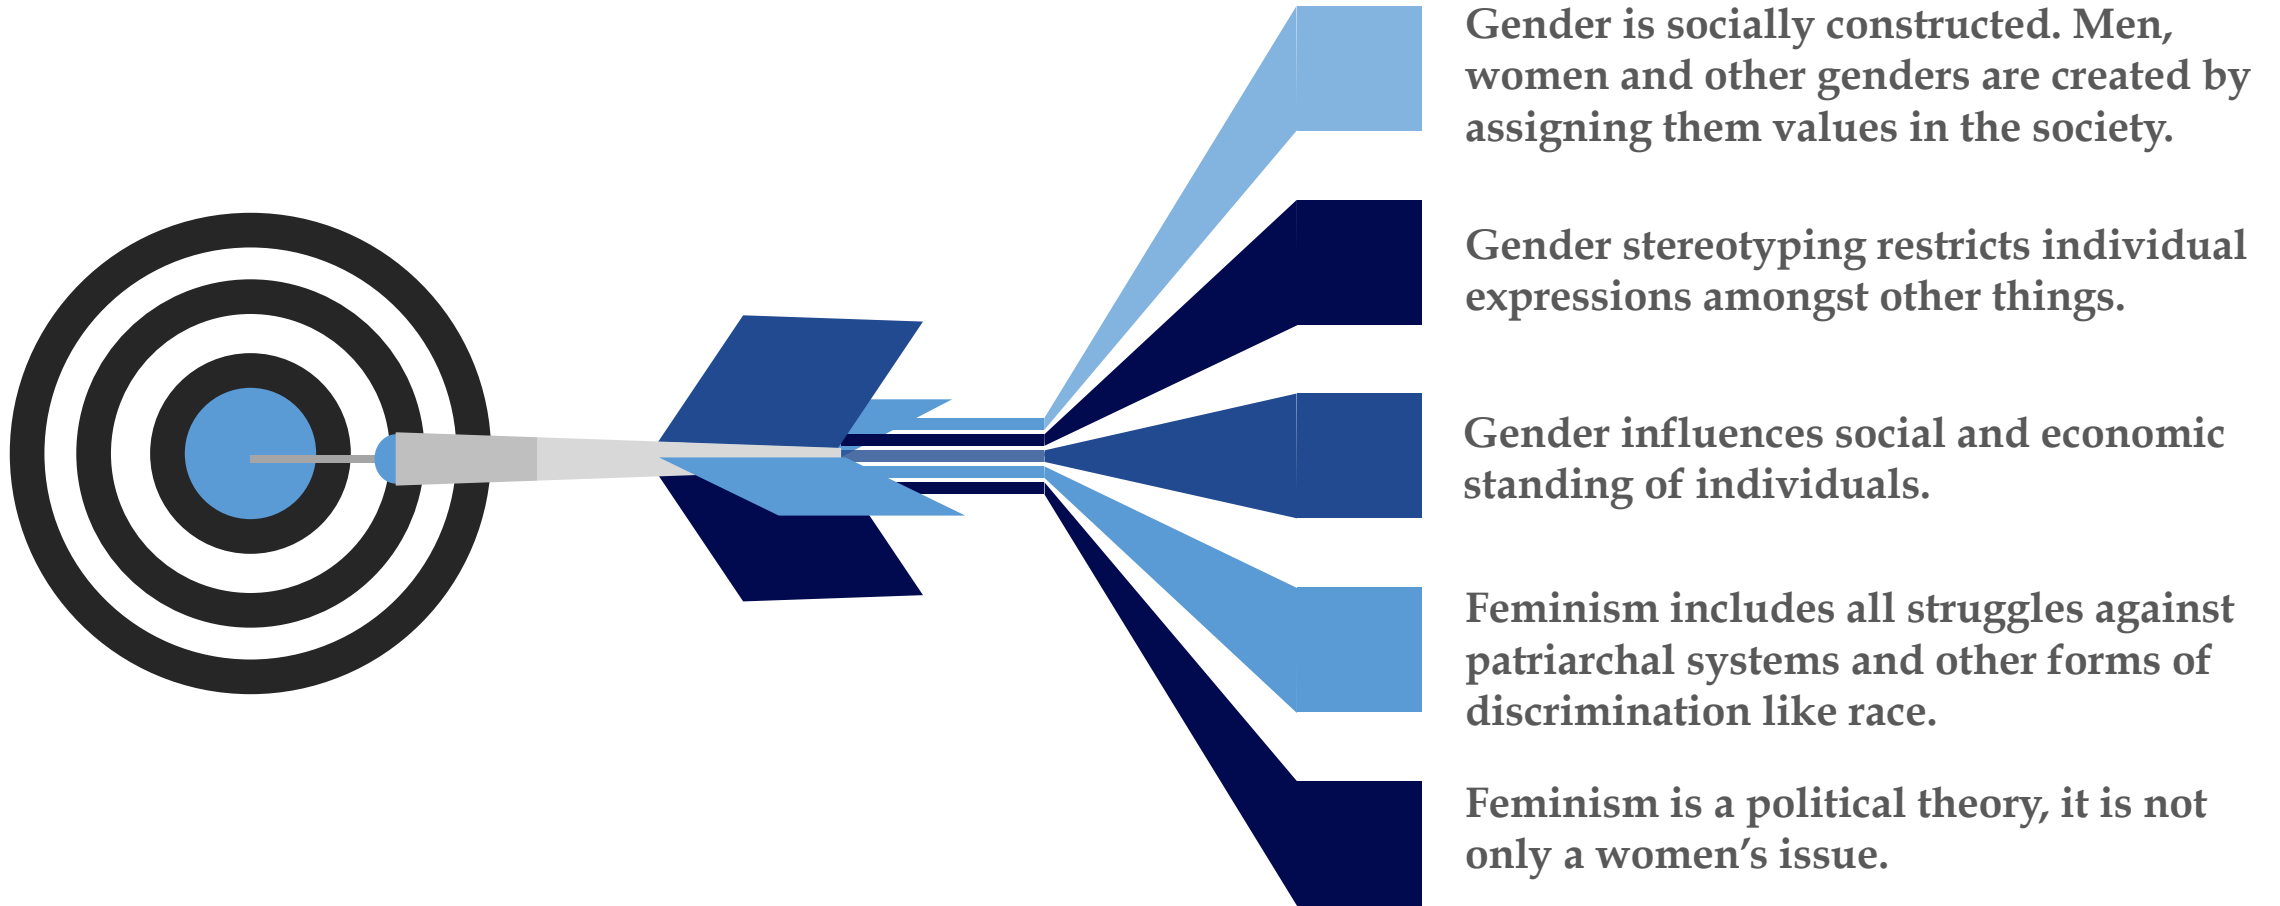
Gender is socially constructed. Men, women and other genders are created by assigning them values in the society.

Gender stereotyping restricts individual expressions amongst other things.

Gender influences social and economic standing of individuals.

Feminism includes all struggles against patriarchal systems and other forms of discrimination like race.

Feminism is a political theory, it is not only a women’s issue.